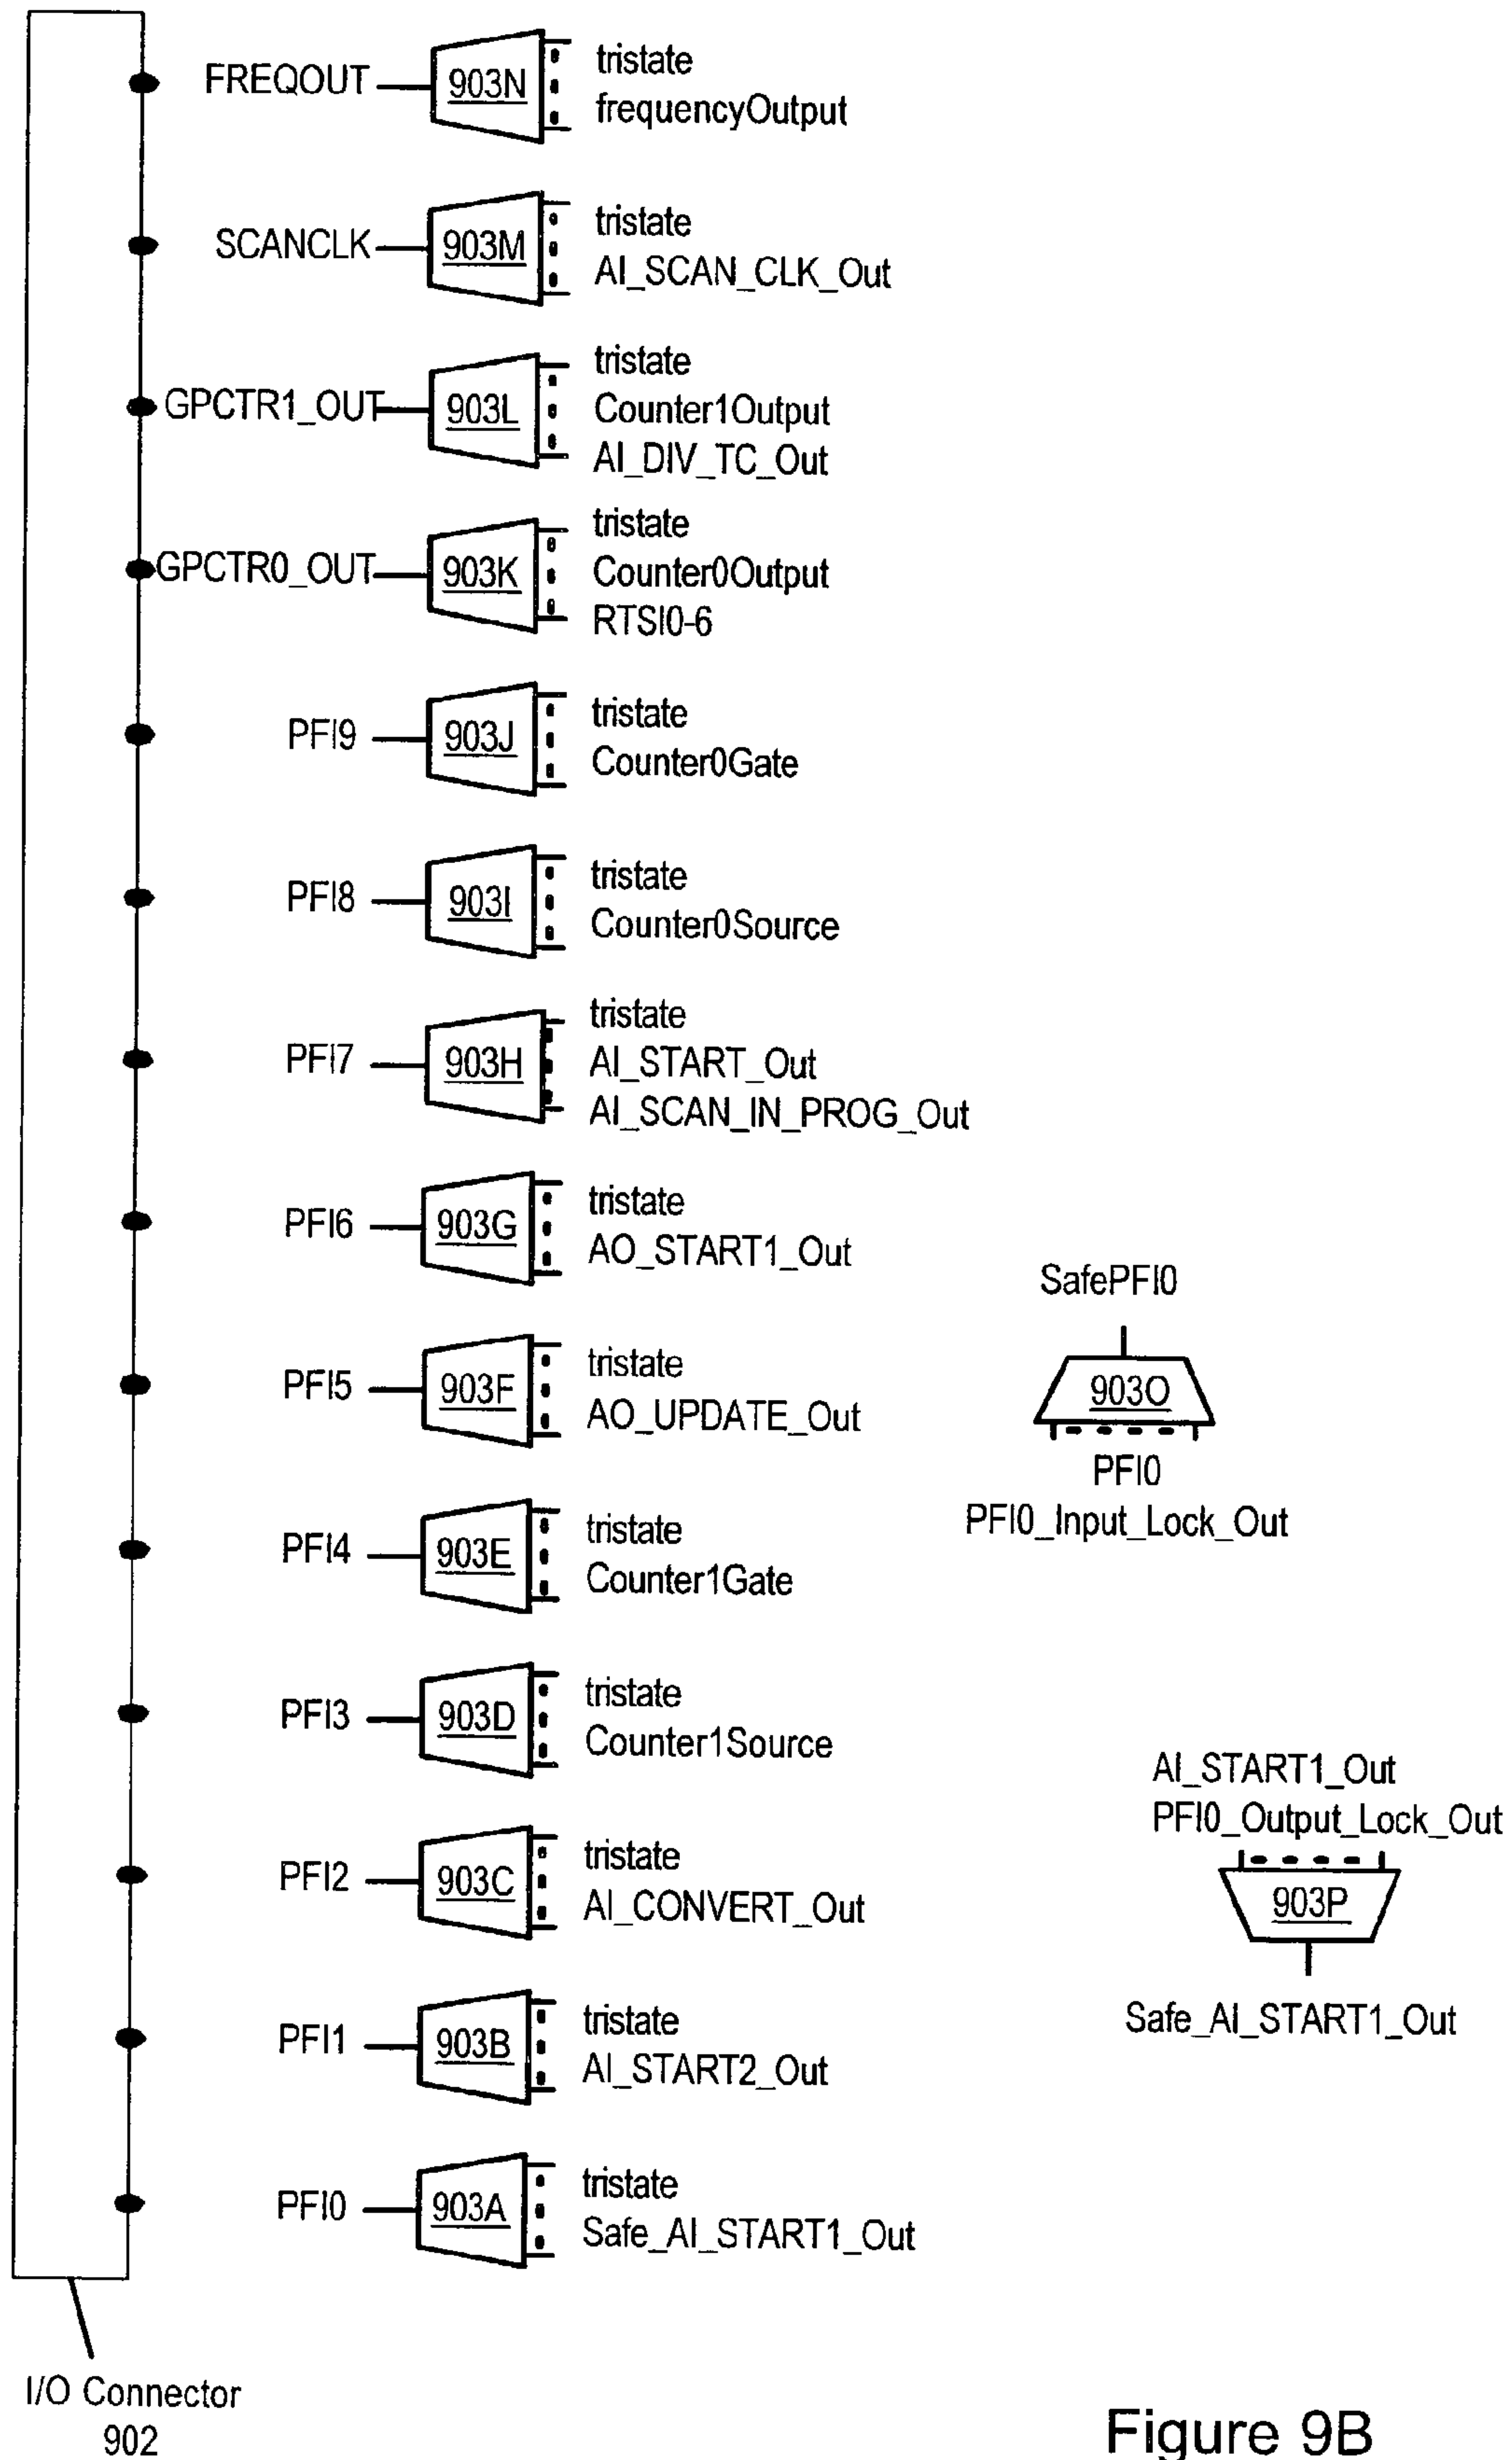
FREQOUT
903N
tristate
frequencyOutput

SCANCLK
903M
tristate
AI_SCAN_CLK_Out

GPCTR1_OUT
903L
tristate
Counter1Output
AI_DIV_TC_Out

GPCTR0_OUT
903K
tristate
Counter0Output
RTSI0-6

PFI9
903J
tristate
Counter0Gate

PFI8
903I
tristate
Counter0Source

PFI7
903H
tristate
AI_START_Out
AI_SCAN_IN_PROG_Out

PFI6
903G
tristate
AO_START1_Out

SafePFI0
903O
PFI0
PFI0_Input_Lock_Out

PFI5
903F
tristate
AO_UPDATE_Out

PFI4
903E
tristate
Counter1Gate

PFI3
903D
tristate
Counter1Source

AI_START1_Out
PFI0_Output_Lock_Out
903P
Safe_AI_START1_Out

PFI2
903C
tristate
AI_CONVERT_Out

PFI1
903B
tristate
AI_START2_Out

PFI0
903A
tristate
Safe_AI_START1_Out

I/O Connector
902

Figure 9B